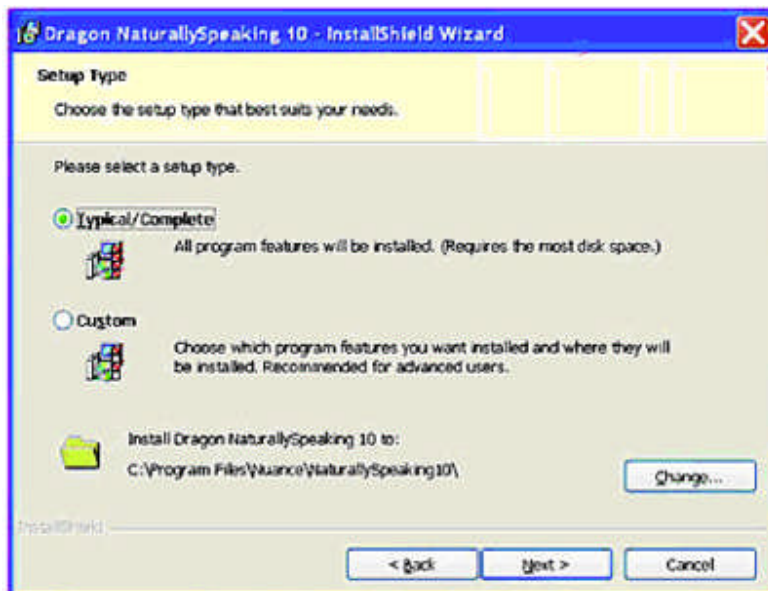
Dragon NaturallySpeaking 10 - InstallShield Wizard

Setup Type

Choose the setup type that best suits your needs.

Please select a setup type.

Typical/Complete

All program features will be installed. (Requires the most disk space.)

Custom

Choose which program features you want installed and where they will be installed. Recommended for advanced users.

Install Dragon NaturallySpeaking 10 to:

C:\Program Files\Nuance\NaturallySpeaking10\

Change...

InstallShield

< Back

Next >

Cancel